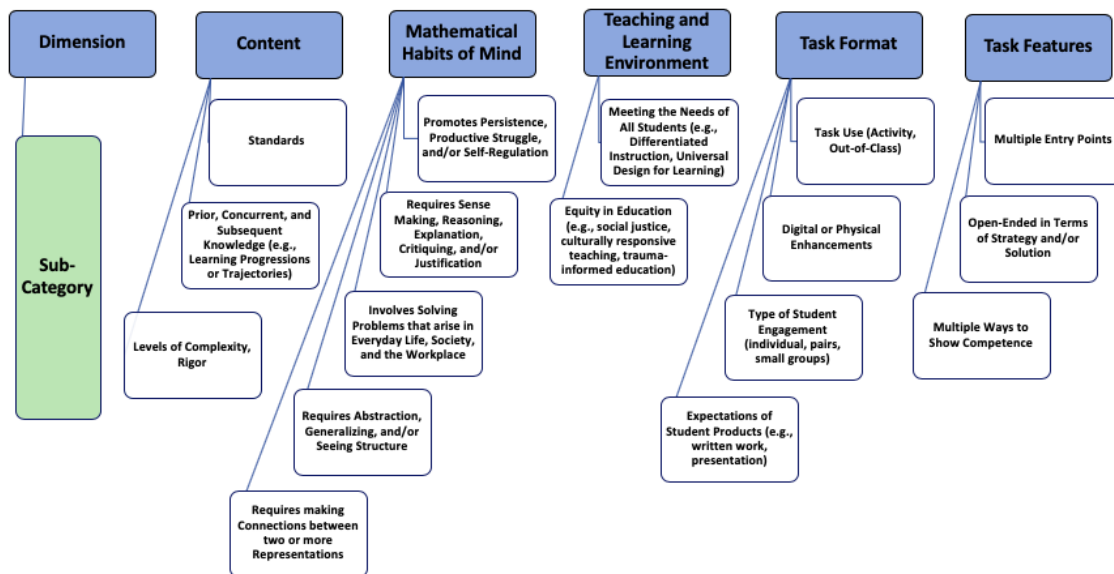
Dimension

Sub-Category

Content

Standards

Prior, Concurrent, and Subsequent Knowledge (e.g., Learning Progressions or Trajectories)

Levels of Complexity, Rigor

Mathematical Habits of Mind

Promotes Persistence, Productive Struggle, and/or Self-Regulation

Requires Sense Making, Reasoning, Explanation, Critiquing, and/or Justification

Involves Solving Problems that arise in Everyday Life, Society, and the Workplace

Requires Abstraction, Generalizing, and/or Seeing Structure

Requires making Connections between two or more Representations

Teaching and Learning Environment

Meeting the Needs of All Students (e.g., Differentiated Instruction, Universal Design for Learning)

Equity in Education (e.g., social justice, culturally responsive teaching, trauma-informed education)

Task Format

Task Use (Activity, Out-of-Class)

Digital or Physical Enhancements

Type of Student Engagement (individual, pairs, small groups)

Expectations of Student Products (e.g., written work, presentation)

Task Features

Multiple Entry Points

Open-Ended in Terms of Strategy and/or Solution

Multiple Ways to Show Competence